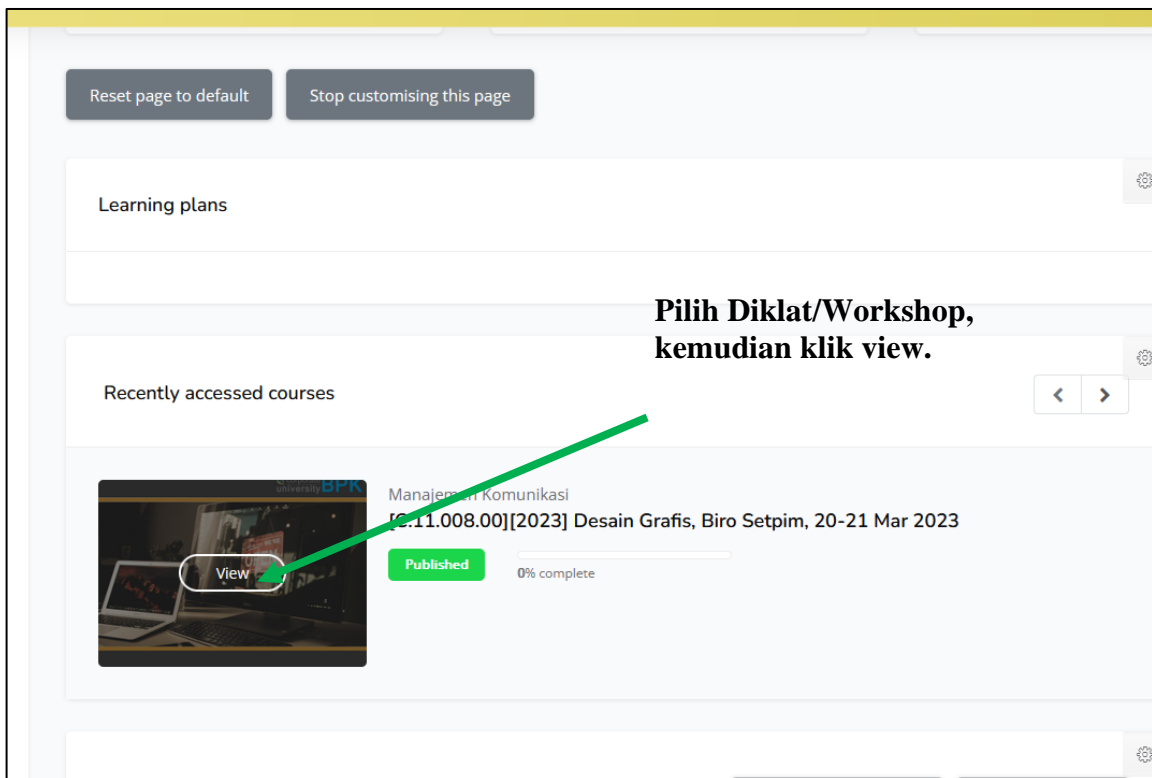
Reset page to default

Stop customising this page

Learning plans

Pilih Diklat/Workshop, kemudian klik view.

Recently accessed courses

university BPK

View

Manajemen Komunikasi
[C.11.008.00][2023] Desain Grafis, Biro Setpim, 20-21 Mar 2023

Published

0% complete